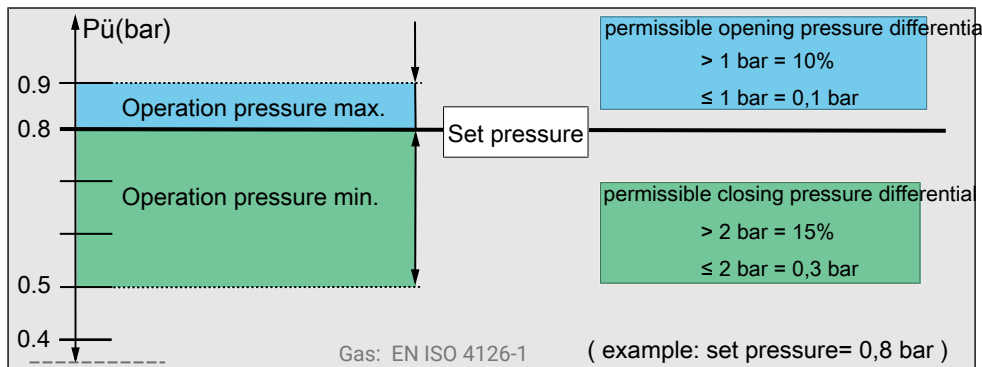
Pü(bar)

0.9

0.8

0.5

0.4

Operation pressure max.

Operation pressure min.

Set pressure

permissible opening pressure differentia

> 1 bar = 10%

≤ 1 bar = 0,1 bar

permissible closing pressure differential

> 2 bar = 15%

≤ 2 bar = 0,3 bar

Gas: EN ISO 4126-1

( example: set pressure= 0,8 bar )